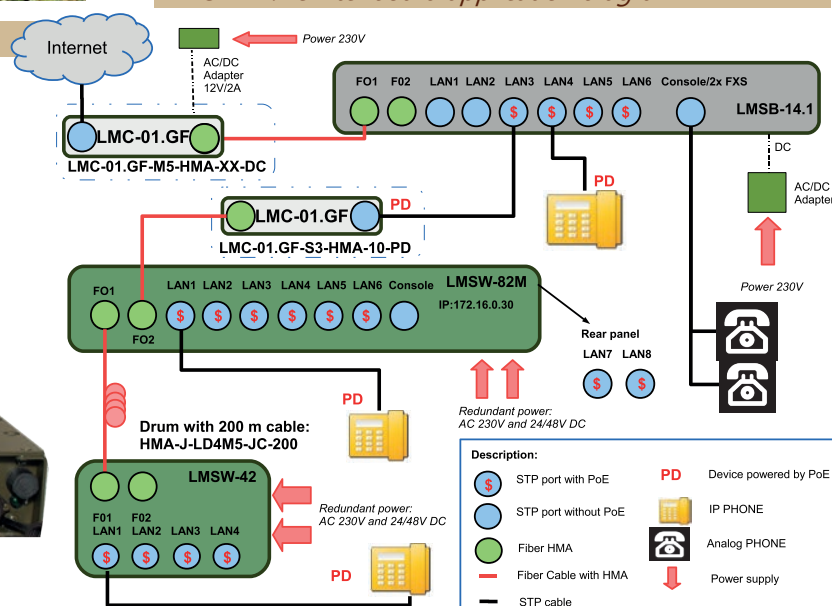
Internet

Power 230V

AC/DC Adapter 12V/2A

LMC-01.GF

LMC-01.GF-M5-HMA-XX-DC

FO1 F02 LAN1 LAN2 LAN3 LAN4 LAN5 LAN6 Console/2x FXS

LMSB-14.1

DC

AC/DC Adapter

Power 230V

PD

LMC-01.GF PD

LMC-01.GF-S3-HMA-10-PD

LMSW-82M

FO1 LAN1 LAN2 LAN3 LAN4 LAN5 LAN6 Console

IP:172.16.0.30

FO2

Rear panel

LAN7 LAN8

PD

Redundant power: AC 230V and 24/48V DC

Drum with 200 m cable: HMA-J-LD4M5-JC-200

LMSW-42

F01 F02

LAN1 LAN2 LAN3 LAN4

Redundant power: AC 230V and 24/48V DC

PD

Description:

STP port with PoE

STP port without PoE

Fiber HMA

Fiber Cable with HMA

STP cable

PD Device powered by PoE

IP PHONE

Analog PHONE

Power supply